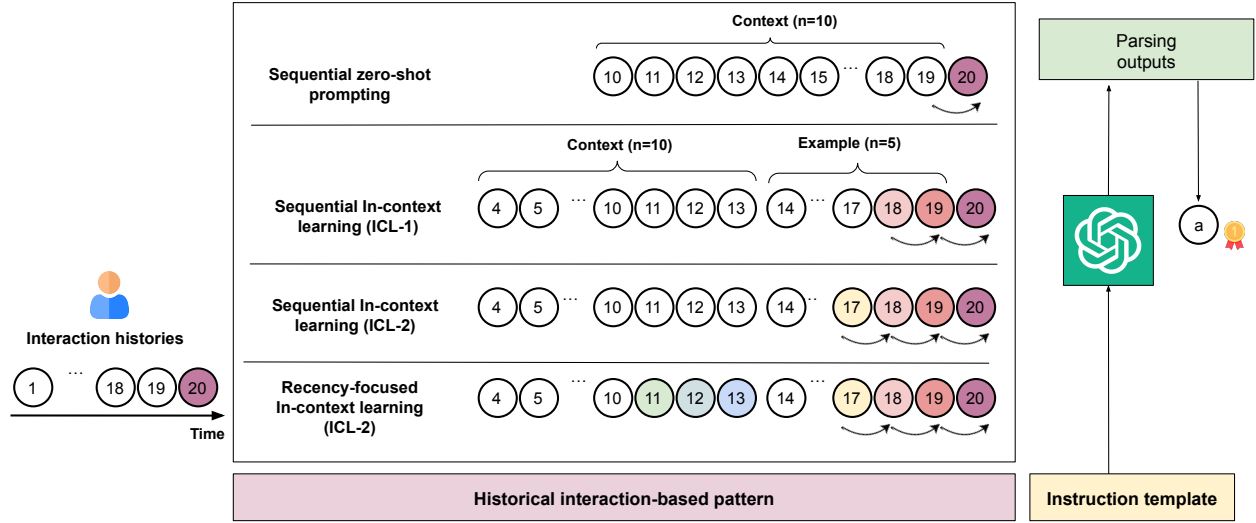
Interaction histories

1 ... 18 19 20

Time

Context (n=10)

Sequential zero-shot prompting

10 11 12 13 14 15 ... 18 19 20

Context (n=10)

Example (n=5)

Sequential In-context learning (ICL-1)

4 5 ... 10 11 12 13 14 ... 17 18 19 20

Sequential In-context learning (ICL-2)

4 5 ... 10 11 12 13 14 .. 17 18 19 20

Recency-focused In-context learning (ICL-2)

4 5 ... 10 11 12 13 14 ... 17 18 19 20

Historical interaction-based pattern

Parsing outputs

a

1

Instruction template